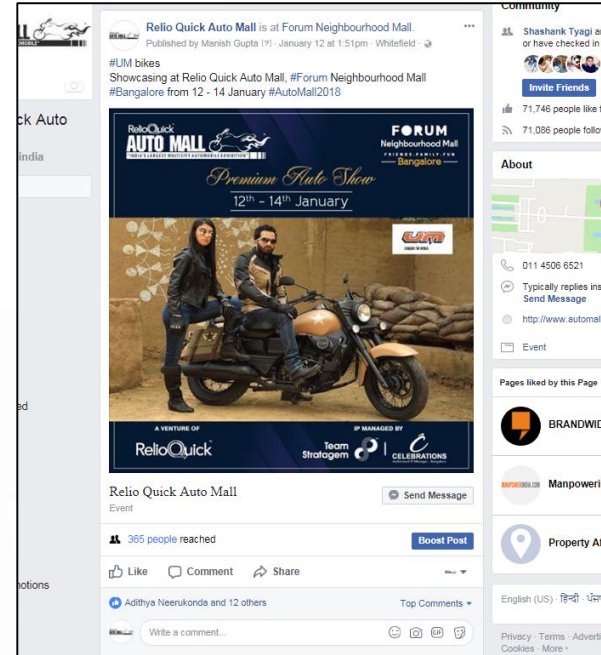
LL

ck Auto

India

ed

notions

Relio Quick Auto Mall is at Forum Neighbourhood Mall.
Published by Manish Gupta [?] · January 12 at 1:51pm · Whitefield ·

#UM bikes
Showcasing at Relio Quick Auto Mall, #Forum Neighbourhood Mall #Bangalore from 12 - 14 January #AutoMall2018

RelioQuick AUTO MALL
"INDIA'S LARGEST MULTICITY AUTOMOBILE EXHIBITION"

FORUM Neighbourhood Mall
FRIENDS FAMILY FUN
Bangalore

Premium Auto Show
12th - 14th January

UM

A VENTURE OF
RelioQuick

IP MANAGED BY
Team Stratagem
CELEBRATIONS

Relio Quick Auto Mall
Event
Send Message

365 people reached
Boost Post

Like Comment Share

Adithya Neerukonda and 12 others
Top Comments

Write a comment...

Community
Shashank Tyagi a or have checked in
Invite Friends
71,746 people like t
71,086 people follo

About
011 4506 6521
Typically replies ins
Send Message
http://www.automal
Event

Pages liked by this Page
BRANDWID
Manpoweri
Property A

English (US) · हिन्दी · ਪੰਜਾ

Privacy · Terms · Adverti
Cookies · More